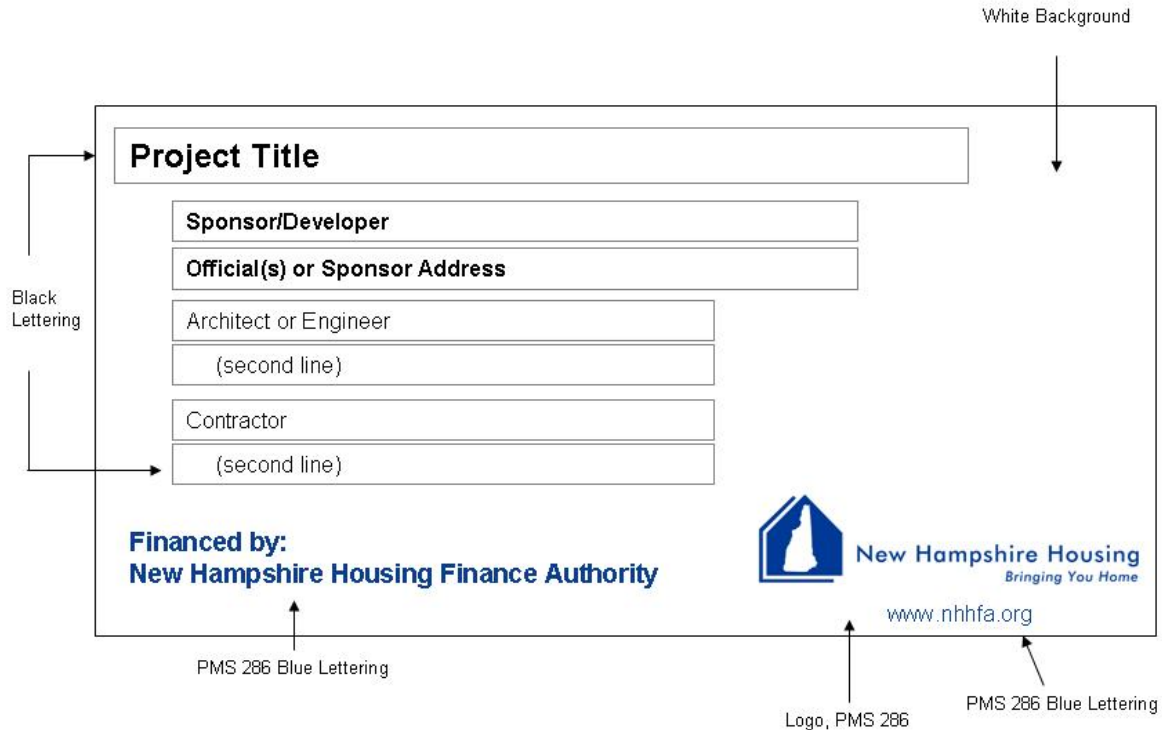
White Background

Project Title

Sponsor/Developer

Official(s) or Sponsor Address

Architect or Engineer

(second line)

Contractor

(second line)

Black Lettering

Financed by:
New Hampshire Housing Finance Authority

New Hampshire Housing
Bringing You Home

www.nhhfa.org

PMS 286 Blue Lettering

Logo, PMS 286

PMS 286 Blue Lettering